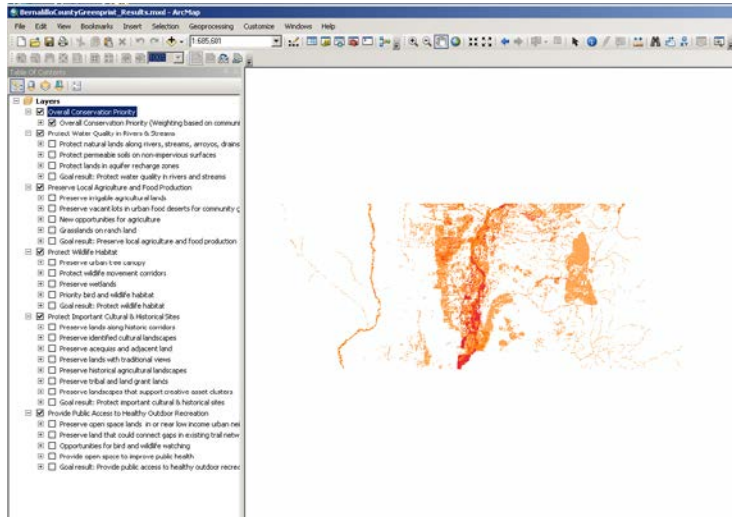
BernalilloCountyGreenprint_Results.mxd - ArcMap

File Edit View Bookmarks Insert Selection Geoprocessing Customize Windows Help

1:685,881

Table Of Contents

Layers
Overall Conservation Priority
Overall Conservation Priority (Weighting based on communi
Protect Water Quality in Rivers & Streams
Protect natural lands along rivers, streams, arroyos, drains
Protect permeable soils on non-impervious surfaces
Protect lands in aquifer recharge zones
Goal result: Protect water quality in rivers and streams
Preserve Local Agriculture and Food Production
Preserve irrigable agricultural lands
Preserve vacant lots in urban food deserts for community g
New opportunities for agriculture
Grasslands on ranch land
Goal result: Preserve local agriculture and food production
Protect Wildlife Habitat
Preserve urban tree canopy
Protect wildlife movement corridors
Preserve wetlands
Priority bird and wildlife habitat
Goal result: Protect wildlife habitat
Protect Important Cultural & Historical Sites
Preserve lands along historic corridors
Preserve identified cultural landscapes
Preserve acequias and adjacent land
Preserve lands with traditional views
Preserve historical agricultural landscapes
Preserve tribal and land grant lands
Preserve landscapes that support creative asset clusters
Goal result: Protect important cultural & historical sites
Provide Public Access to Healthy Outdoor Recreation
Preserve open space lands in or near low income urban nei
Preserve land that could connect gaps in existing trail netw
Opportunities for bird and wildlife watching
Provide open space to improve public health
Goal result: Provide public access to healthy outdoor recrea